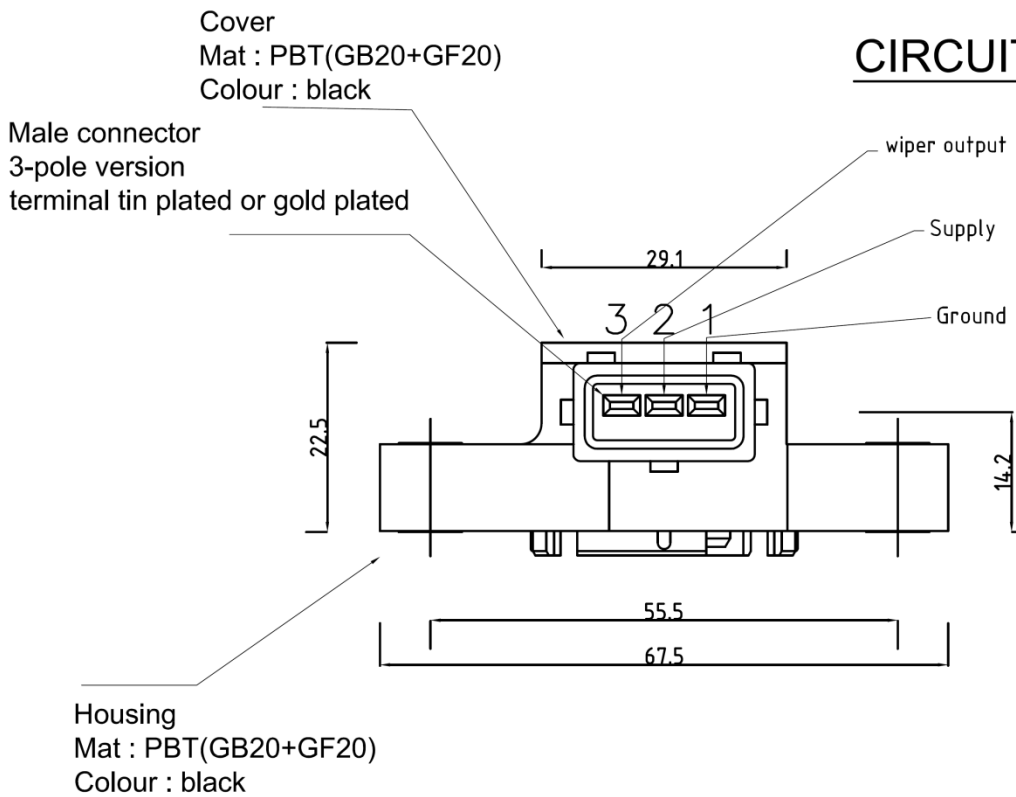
Cover
Mat : PBT(GB20+GF20)
Colour : black

CIRCUI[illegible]

Male connector
3-pole version
terminal tin plated or gold plated

wiper output

Supply

29.1

Ground

3 2 1

22.5

14.2

55.5

67.5

Housing
Mat : PBT(GB20+GF20)
Colour : black